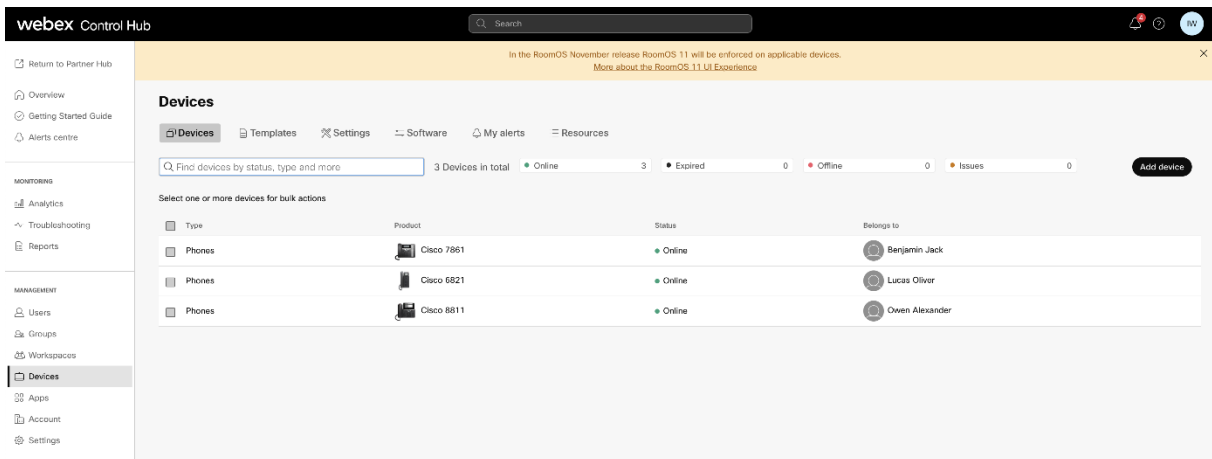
webex Control Hub

Search

IW

Return to Partner Hub

Overview
Getting Started Guide
Alerts centre

MONITORING
Analytics
Troubleshooting
Reports

MANAGEMENT
Users
Groups
Workspaces
Devices
Apps
Account
Settings

In the RoomOS November release RoomOS 11 will be enforced on applicable devices.
More about the RoomOS 11 UI Experience

Devices

Devices   Templates   Settings   Software   My alerts   Resources

Find devices by status, type and more   3 Devices in total   • Online 3   • Expired 0   • Offline 0   • Issues 0   Add device

Select one or more devices for bulk actions

| Type | Product | Status | Belongs to |
|---|---|---|---|
| Phones | Cisco 7861 | • Online | Benjamin Jack |
| Phones | Cisco 6821 | • Online | Lucas Oliver |
| Phones | Cisco 8811 | • Online | Owen Alexander |